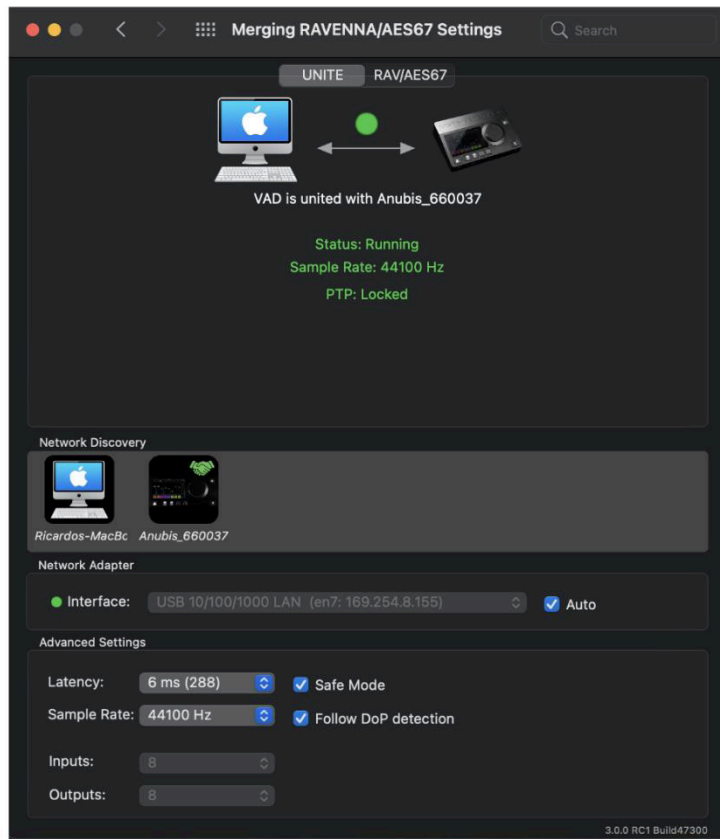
Merging RAVENNA/AES67 Settings

Search

UNITE RAV/AES67

VAD is united with Anubis_660037

Status: Running
Sample Rate: 44100 Hz

PTP: Locked

Network Discovery

Ricardos-MacBc Anubis_660037

Network Adapter

Interface: USB 10/100/1000 LAN (en7: 169.254.8.155) Auto

Advanced Settings

Latency: 6 ms (288) Safe Mode

Sample Rate: 44100 Hz Follow DoP detection

Inputs: 8

Outputs: 8

3.0.0 RC1 Build47300